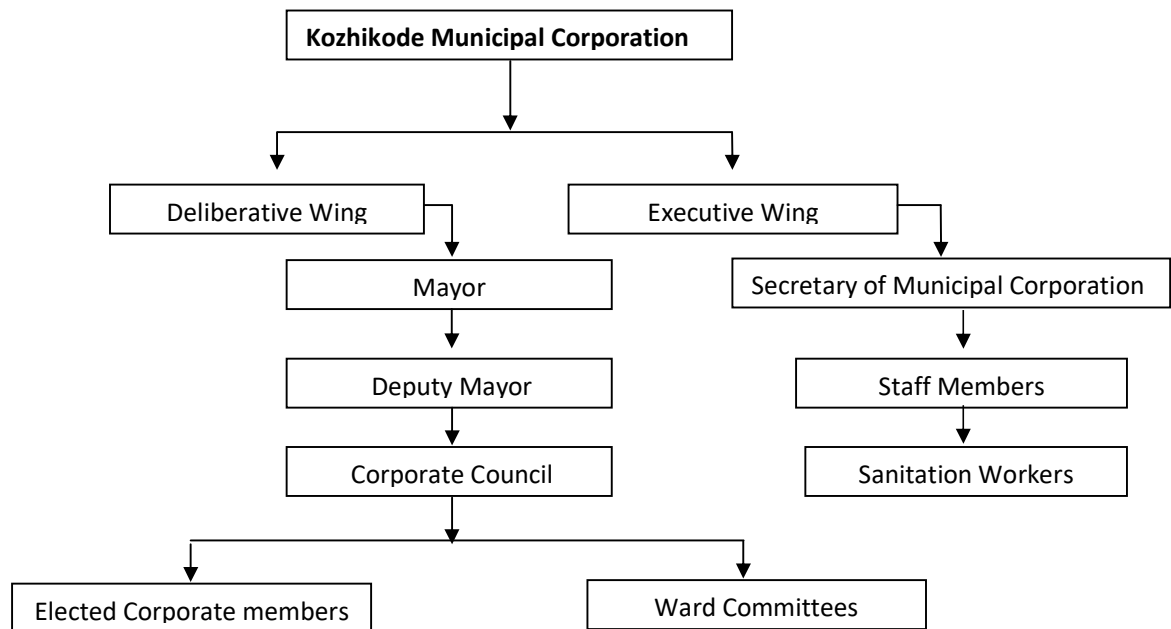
Kozhikode Municipal Corporation

Deliberative Wing

Executive Wing

Mayor

Deputy Mayor

Corporate Council

Elected Corporate members

Ward Committees

Secretary of Municipal Corporation

Staff Members

Sanitation Workers